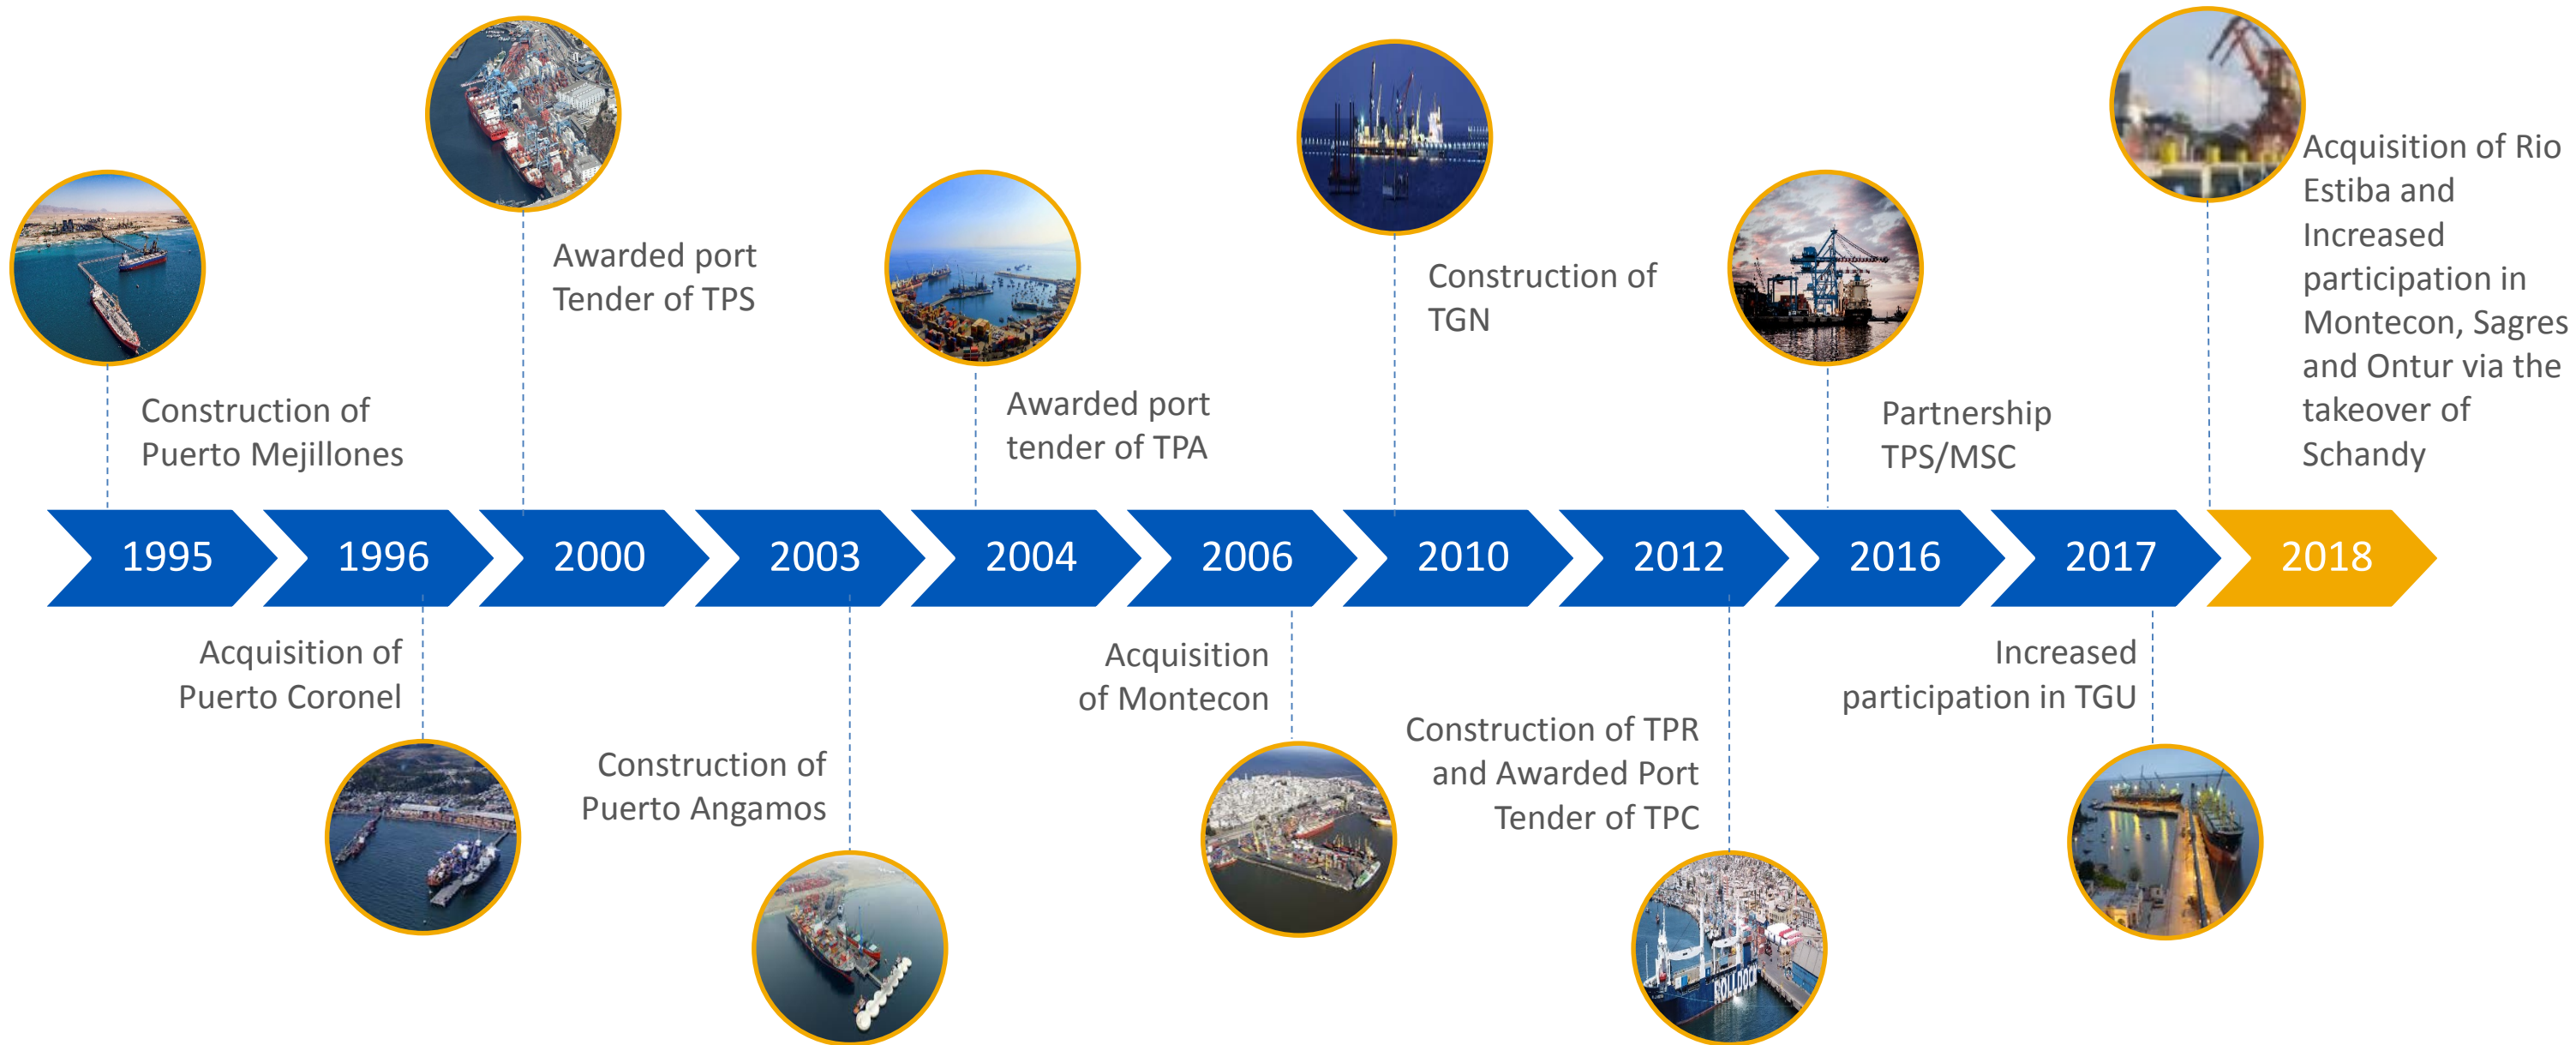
1995
Construction of Puerto Mejillones

1996
Acquisition of Puerto Coronel

2000
Awarded port Tender of TPS

2003
Construction of Puerto Angamos

2004
Awarded port tender of TPA

2006
Acquisition of Montecon

2010
Construction of TGN

2012
Construction of TPR and Awarded Port Tender of TPC

2016
Partnership TPS/MSC

2017
Increased participation in TGU

2018
Acquisition of Rio Estiba and Increased participation in Montecon, Sagres and Ontur via the takeover of Schandy

ROLLDOCK